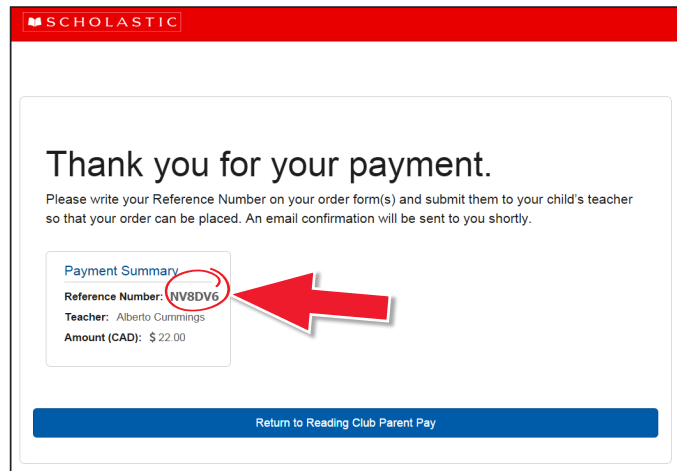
SCHOLASTIC

Thank you for your payment.

Please write your Reference Number on your order form(s) and submit them to your child's teacher so that your order can be placed. An email confirmation will be sent to you shortly.

Payment Summary

Reference Number: NV8DV6

Teacher: Alberto Cummings

Amount (CAD): $ 22.00

Return to Reading Club Parent Pay